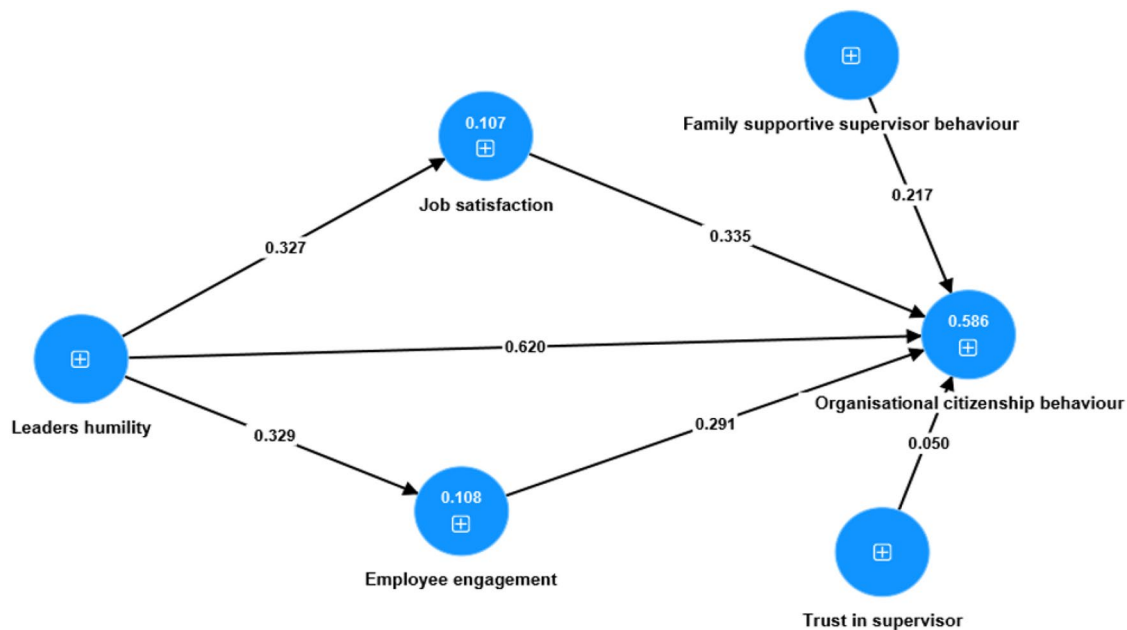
Family supportive supervisor behaviour

0.107

Job satisfaction

0.327

0.335

0.217

0.586

0.620

Leaders humility

Organisational citizenship behaviour

0.329

0.291

0.050

0.108

Employee engagement

Trust in supervisor